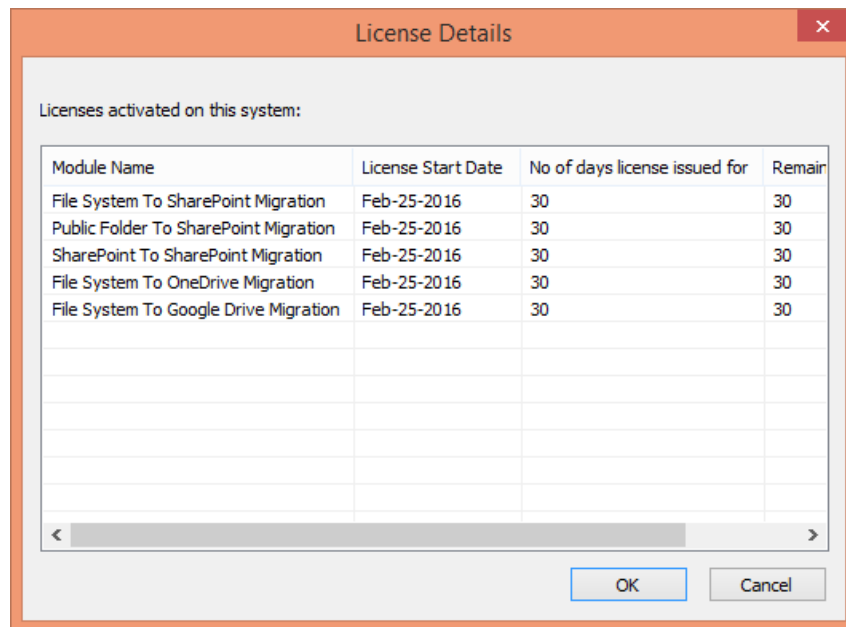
License Details

Licenses activated on this system:

| Module Name | License Start Date | No of days license issued for | Remain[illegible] |
|---|---|---|---|
| File System To SharePoint Migration | Feb-25-2016 | 30 | 30 |
| Public Folder To SharePoint Migration | Feb-25-2016 | 30 | 30 |
| SharePoint To SharePoint Migration | Feb-25-2016 | 30 | 30 |
| File System To OneDrive Migration | Feb-25-2016 | 30 | 30 |
| File System To Google Drive Migration | Feb-25-2016 | 30 | 30 |

OK
Cancel